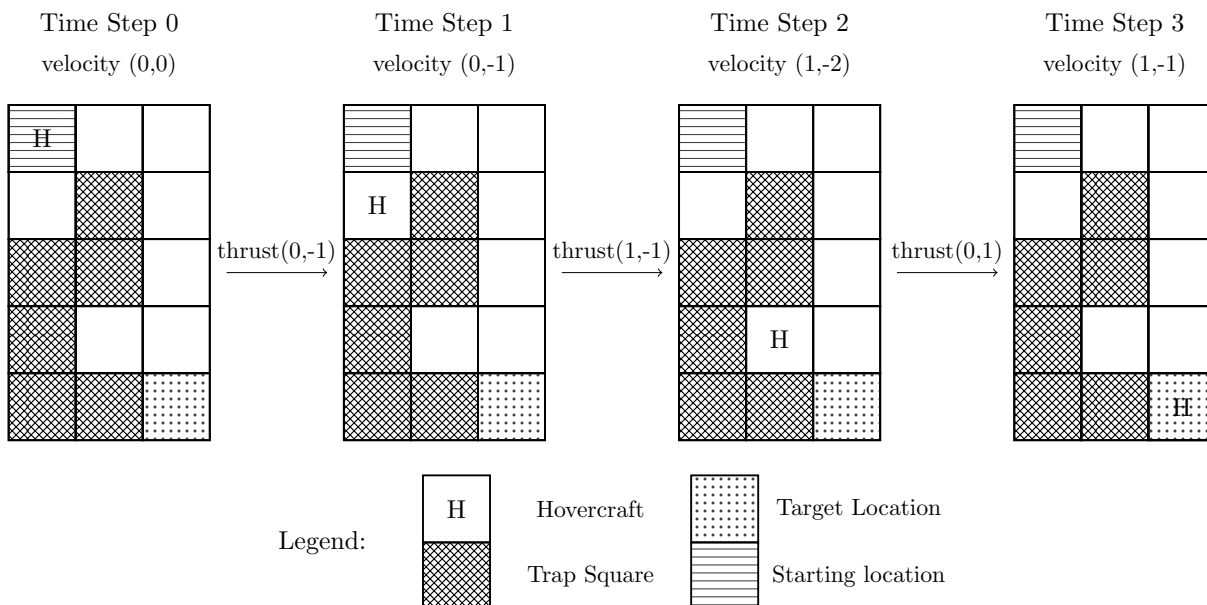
Time Step 0
velocity (0,0)

H

thrust(0,-1)

Time Step 1
velocity (0,-1)

H

thrust(1,-1)

Time Step 2
velocity (1,-2)

H

thrust(0,1)

Time Step 3
velocity (1,-1)

H

Legend:

H Hovercraft

Trap Square

Target Location

Starting location